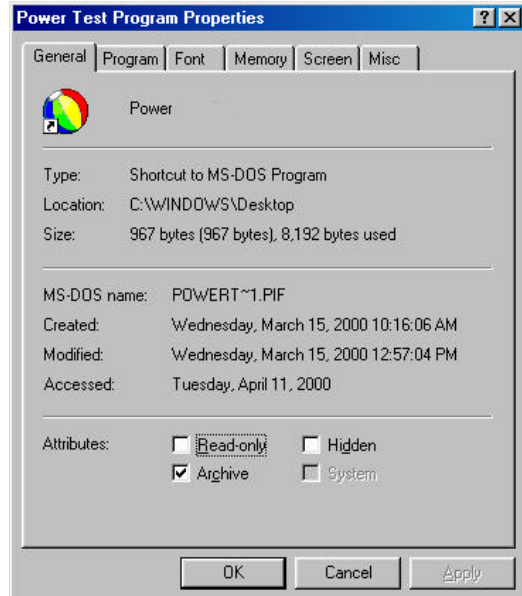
Power Test Program Properties

?

X

General

Program

Font

Memory

Screen

Misc

Power

Type: Shortcut to MS-DOS Program

Location: C:\WINDOWS\Desktop

Size: 967 bytes (967 bytes), 8,192 bytes used

MS-DOS name: POWERT~1.PIF

Created: Wednesday, March 15, 2000 10:16:06 AM

Modified: Wednesday, March 15, 2000 12:57:04 PM

Accessed: Tuesday, April 11, 2000

Attributes:

Read-only

Hidden

Archive

System

OK

Cancel

Apply